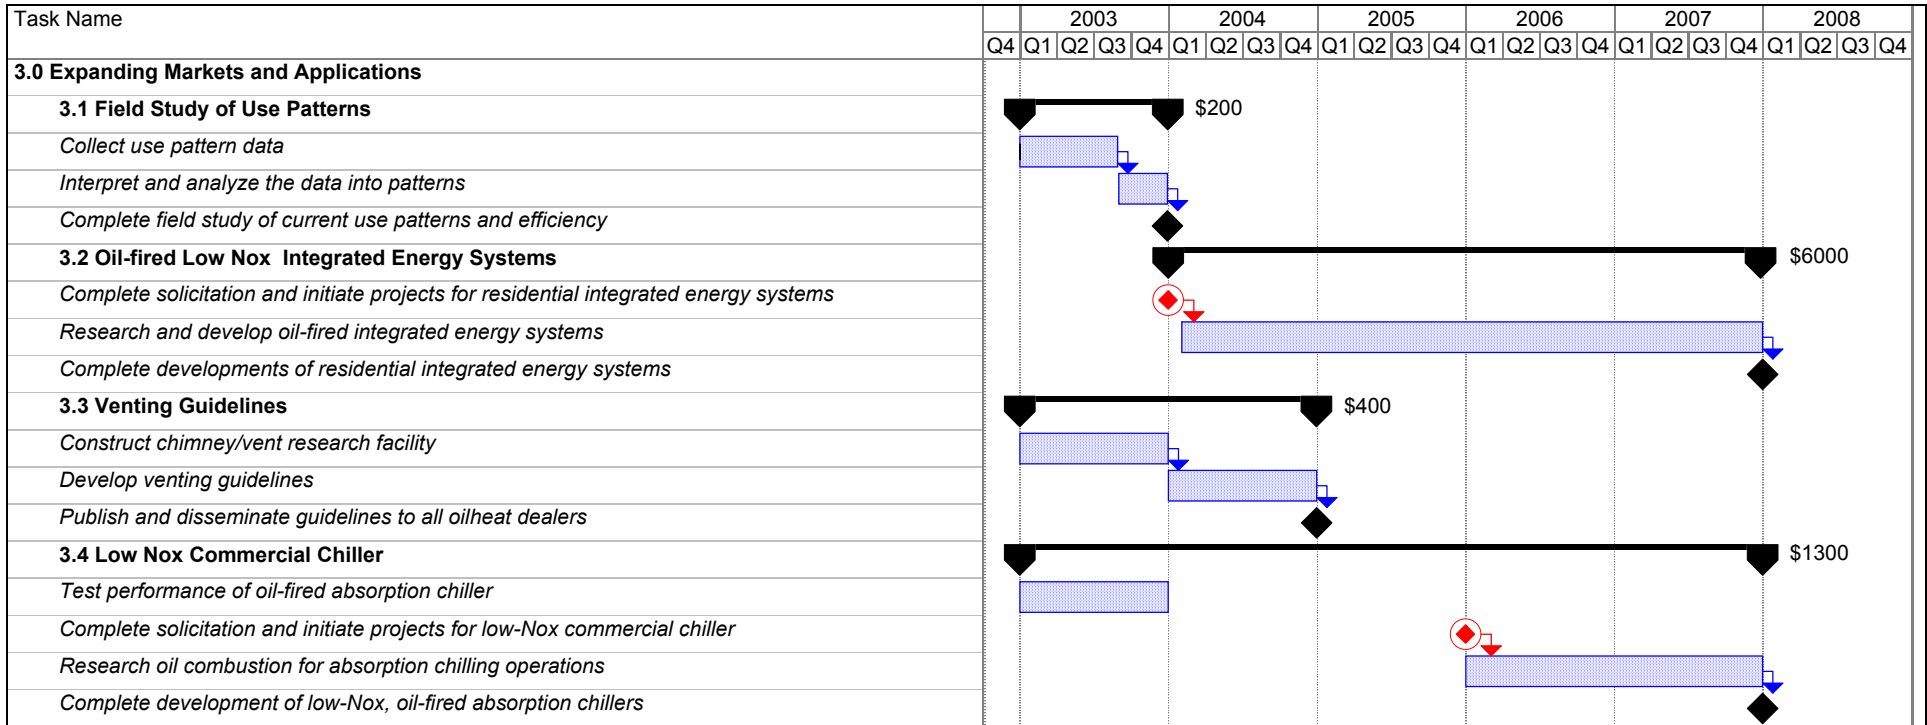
| Task Name | |
|---|---|
| 3.0 Expanding Markets and Applications | |
| 3.1 Field Study of Use Patterns | $200 |
| Collect use pattern data | |
| Interpret and analyze the data into patterns | |
| Complete field study of current use patterns and efficiency | |
| 3.2 Oil-fired Low Nox Integrated Energy Systems | $6000 |
| Complete solicitation and initiate projects for residential integrated energy systems | |
| Research and develop oil-fired integrated energy systems | |
| Complete developments of residential integrated energy systems | |
| 3.3 Venting Guidelines | $400 |
| Construct chimney/vent research facility | |
| Develop venting guidelines | |
| Publish and disseminate guidelines to all oilheat dealers | |
| 3.4 Low Nox Commercial Chiller | $1300 |
| Test performance of oil-fired absorption chiller | |
| Complete solicitation and initiate projects for low-Nox commercial chiller | |
| Research oil combustion for absorption chilling operations | |
| Complete development of low-Nox, oil-fired absorption chillers | |

2003 2004 2005 2006 2007 2008
Q4 Q1 Q2 Q3 Q4 Q1 Q2 Q3 Q4 Q1 Q2 Q3 Q4 Q1 Q2 Q3 Q4 Q1 Q2 Q3 Q4 Q1 Q2 Q3 Q4